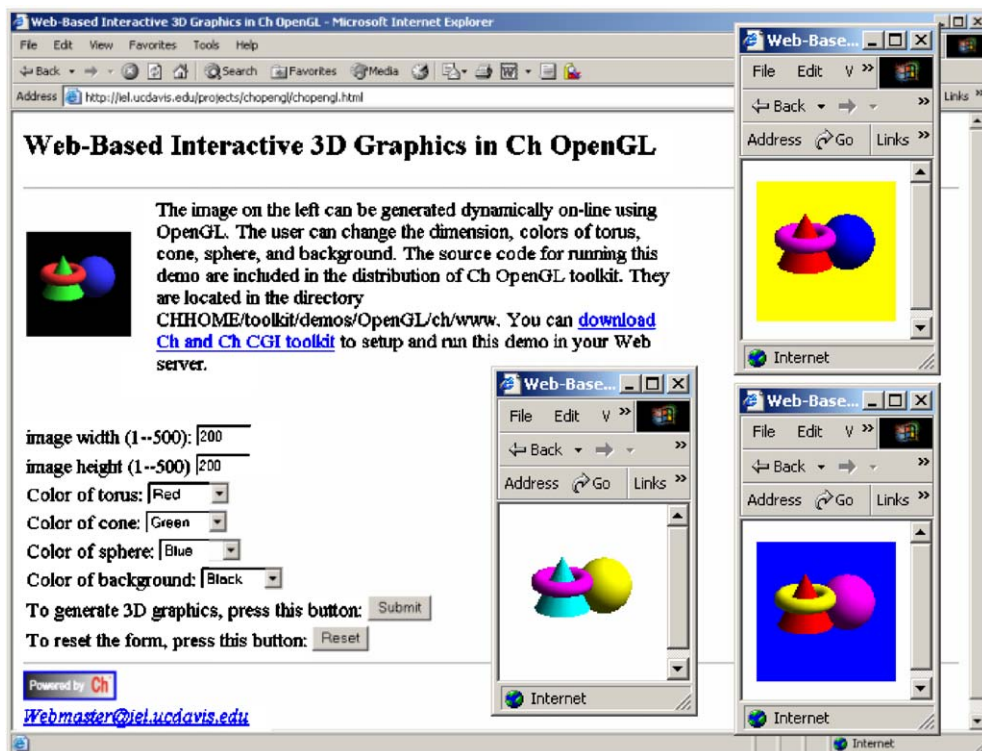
Web-Based Interactive 3D Graphics in Ch OpenGL - Microsoft Internet Explorer

File Edit View Favorites Tools Help

Back Search Favorites Media

Address http://iel.ucdavis.edu/projects/chopengl/chopengl.html

Links

Web-Based Interactive 3D Graphics in Ch OpenGL

The image on the left can be generated dynamically on-line using OpenGL. The user can change the dimension, colors of torus, cone, sphere, and background. The source code for running this demo are included in the distribution of Ch OpenGL toolkit. They are located in the directory CHHOME/toolkit/demos/OpenGL/ch/www. You can download Ch and Ch CGI toolkit to setup and run this demo in your Web server.

image width (1--500): 200
image height (1--500) 200
Color of torus: Red
Color of cone: Green
Color of sphere: Blue
Color of background: Black
To generate 3D graphics, press this button: Submit
To reset the form, press this button: Reset

Powered by Ch

Webmaster@iel.ucdavis.edu

Internet

Web-Base...
File Edit V
Back
Address Go Links
Internet

Web-Base...
File Edit V
Back
Address Go Links
Internet

Web-Base...
File Edit V
Back
Address Go Links
Internet